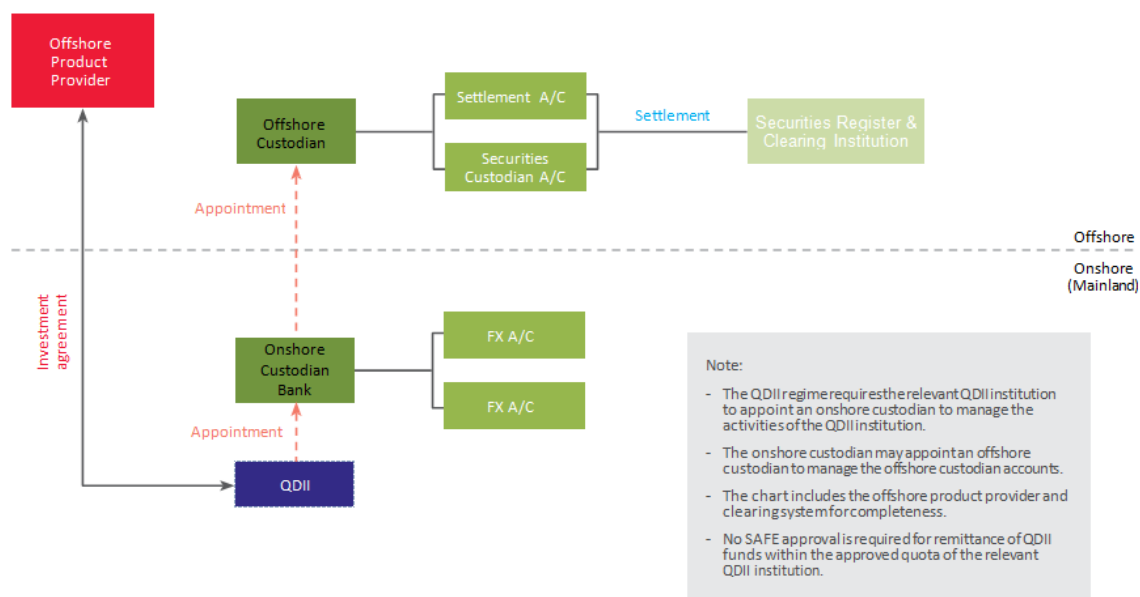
Offshore Product Provider

Offshore Custodian

Settlement A/C

Securities Custodian A/C

Settlement

Securities Register & Clearing Institution

Appointment

Offshore

Onshore (Mainland)

Investment agreement

Onshore Custodian Bank

FX A/C

FX A/C

Appointment

QDII

Note:

- The QDII regime requires the relevant QDII institution to appoint an onshore custodian to manage the activities of the QDII institution.

- The onshore custodian may appoint an offshore custodian to manage the offshore custodian accounts.

- The chart includes the offshore product provider and clearing system for completeness.

- No SAFE approval is required for remittance of QDII funds within the approved quota of the relevant QDII institution.